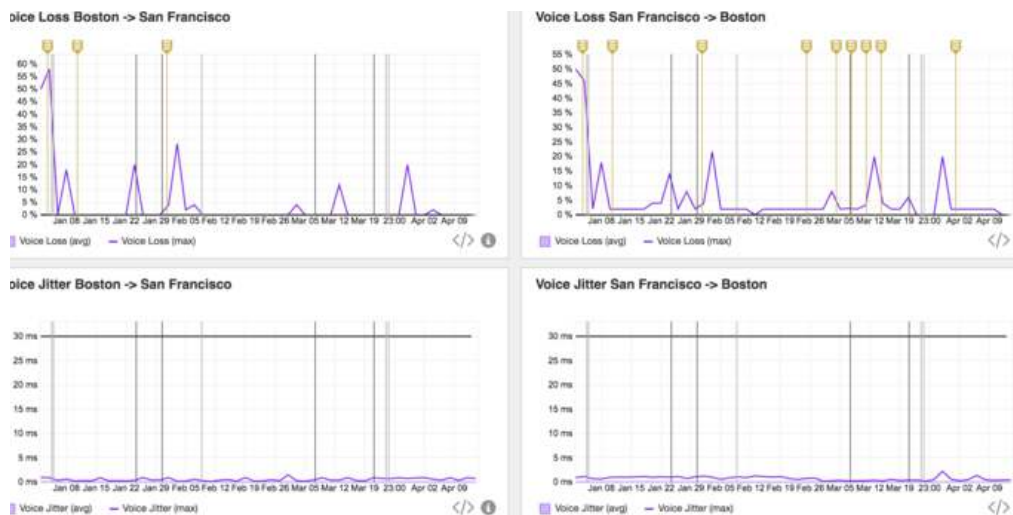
oice Loss Boston -> San Francisco

60 %
55 %
50 %
45 %
40 %
35 %
30 %
25 %
20 %
15 %
10 %
5 %
0 %

Jan 08 Jan 15 Jan 22 Jan 29 Feb 05 Feb 12 Feb 19 Feb 26 Mar 05 Mar 12 Mar 19 23:00 Apr 02 Apr 09

Voice Loss (avg) Voice Loss (max)

Voice Loss San Francisco -> Boston

55 %
50 %
45 %
40 %
35 %
30 %
25 %
20 %
15 %
10 %
5 %
0 %

Jan 08 Jan 15 Jan 22 Jan 29 Feb 05 Feb 12 Feb 19 Feb 26 Mar 05 Mar 12 Mar 19 23:00 Apr 02 Apr 09

Voice Loss (avg) Voice Loss (max)

oice Jitter Boston -> San Francisco

30 ms
25 ms
20 ms
15 ms
10 ms
5 ms
0 ms

Jan 08 Jan 15 Jan 22 Jan 29 Feb 05 Feb 12 Feb 19 Feb 26 Mar 05 Mar 12 Mar 19 23:00 Apr 02 Apr 09

Voice Jitter (avg) Voice Jitter (max)

Voice Jitter San Francisco -> Boston

30 ms
25 ms
20 ms
15 ms
10 ms
5 ms
0 ms

Jan 08 Jan 15 Jan 22 Jan 29 Feb 05 Feb 12 Feb 19 Feb 26 Mar 05 Mar 12 Mar 19 23:00 Apr 02 Apr 09

Voice Jitter (avg) Voice Jitter (max)